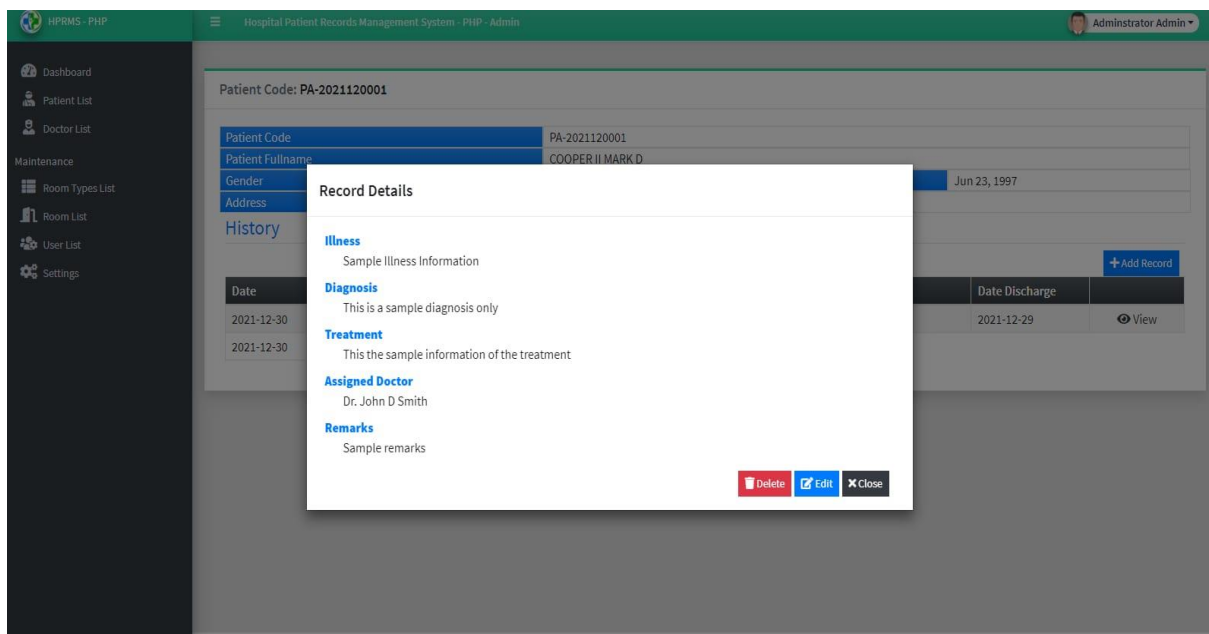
HPRMS - PHP

Hospital Patient Records Management System - PHP - Admin

Adminstrator Admin

Dashboard
Patient List
Doctor List
Maintenance
Room Types List
Room List
User List
Settings

Patient Code: PA-2021120001

| Patient Code | PA-2021120001 |
|---|---|
| Patient Fullname | COOPER II MARK D |
| Gender | Jun 23, 1997 |
| Address | |

History

+ Add Record

| Date | Date Discharge | |
|---|---|---|
| 2021-12-30 | 2021-12-29 | View |
| 2021-12-30 | | |

Record Details

Illness
Sample Illness Information

Diagnosis
This is a sample diagnosis only

Treatment
This the sample information of the treatment

Assigned Doctor
Dr. John D Smith

Remarks
Sample remarks

Delete Edit Close